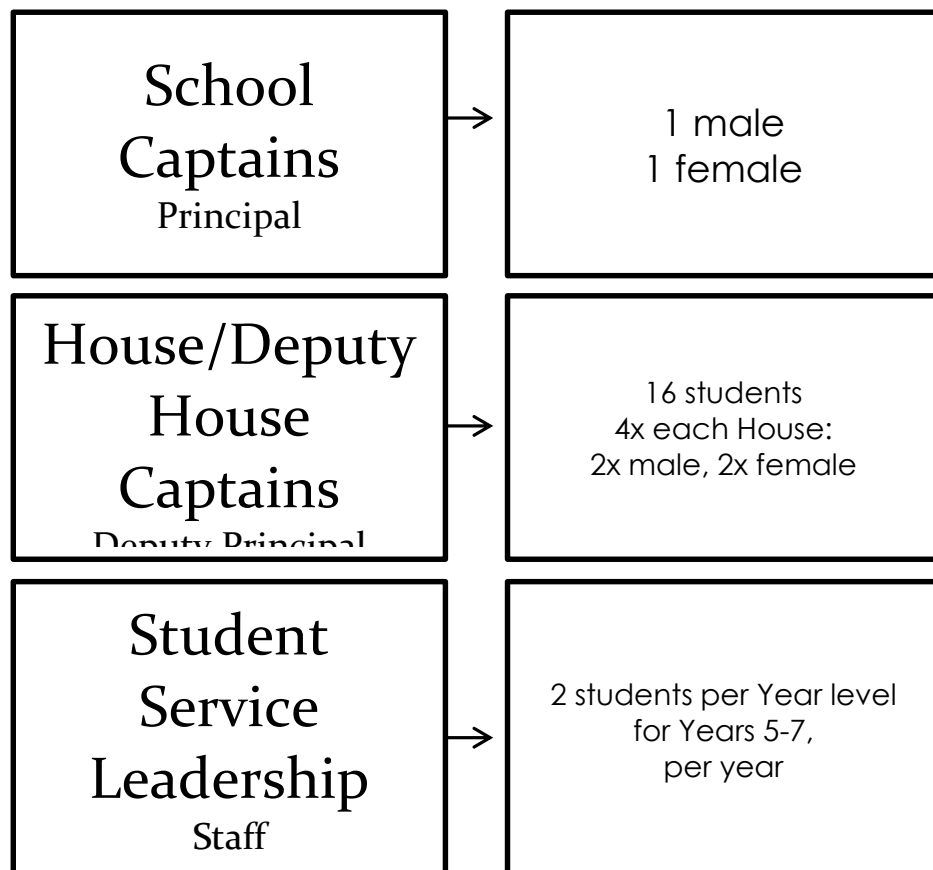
School Captains
Principal

1 male
1 female

House/Deputy House Captains
Deputy Principal

16 students
4x each House:
2x male, 2x female

Student Service Leadership
Staff

2 students per Year level for Years 5-7, per year